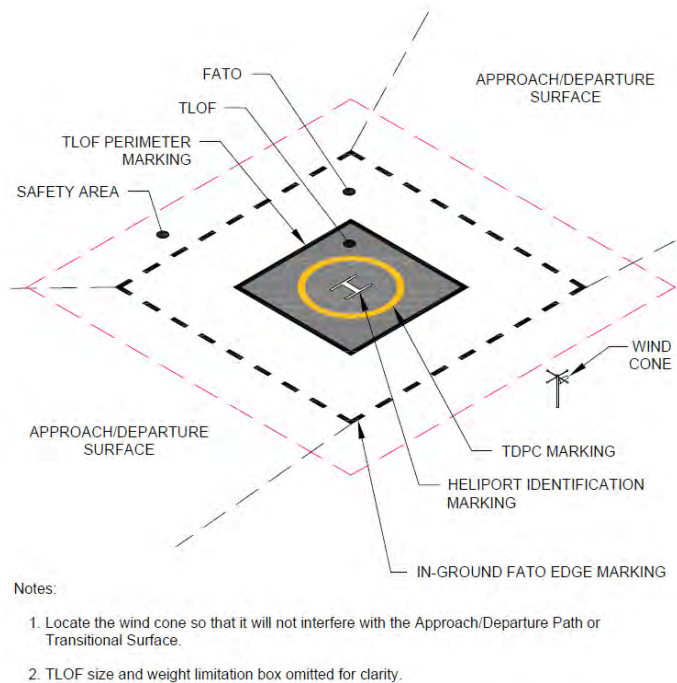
FATO

APPROACH/DEPARTURE SURFACE

TLOF

TLOF PERIMETER MARKING

SAFETY AREA

H

WIND CONE

APPROACH/DEPARTURE SURFACE

TDPC MARKING

HELIPORT IDENTIFICATION MARKING

IN-GROUND FATO EDGE MARKING

Notes:

1. Locate the wind cone so that it will not interfere with the Approach/Departure Path or Transitional Surface.

2. TLOF size and weight limitation box omitted for clarity.